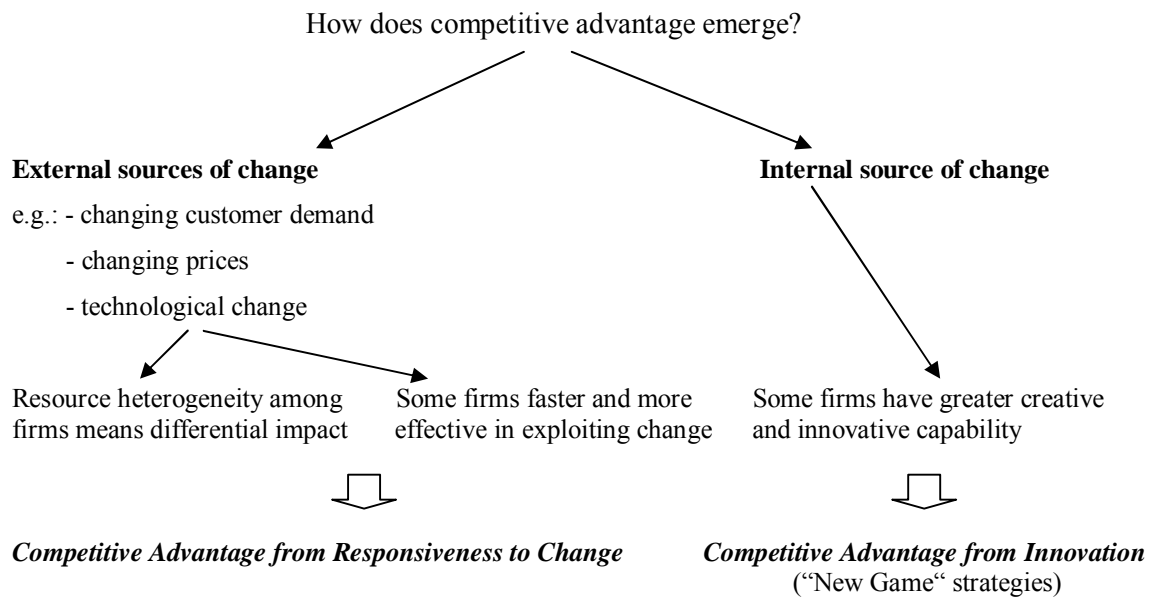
How does competitive advantage emerge?

**External sources of change**

e.g.: - changing customer demand

- changing prices

- technological change

**Internal source of change**

Resource heterogeneity among firms means differential impact

Some firms faster and more effective in exploiting change

Some firms have greater creative and innovative capability

***Competitive Advantage from Responsiveness to Change***

***Competitive Advantage from Innovation***
("New Game" strategies)